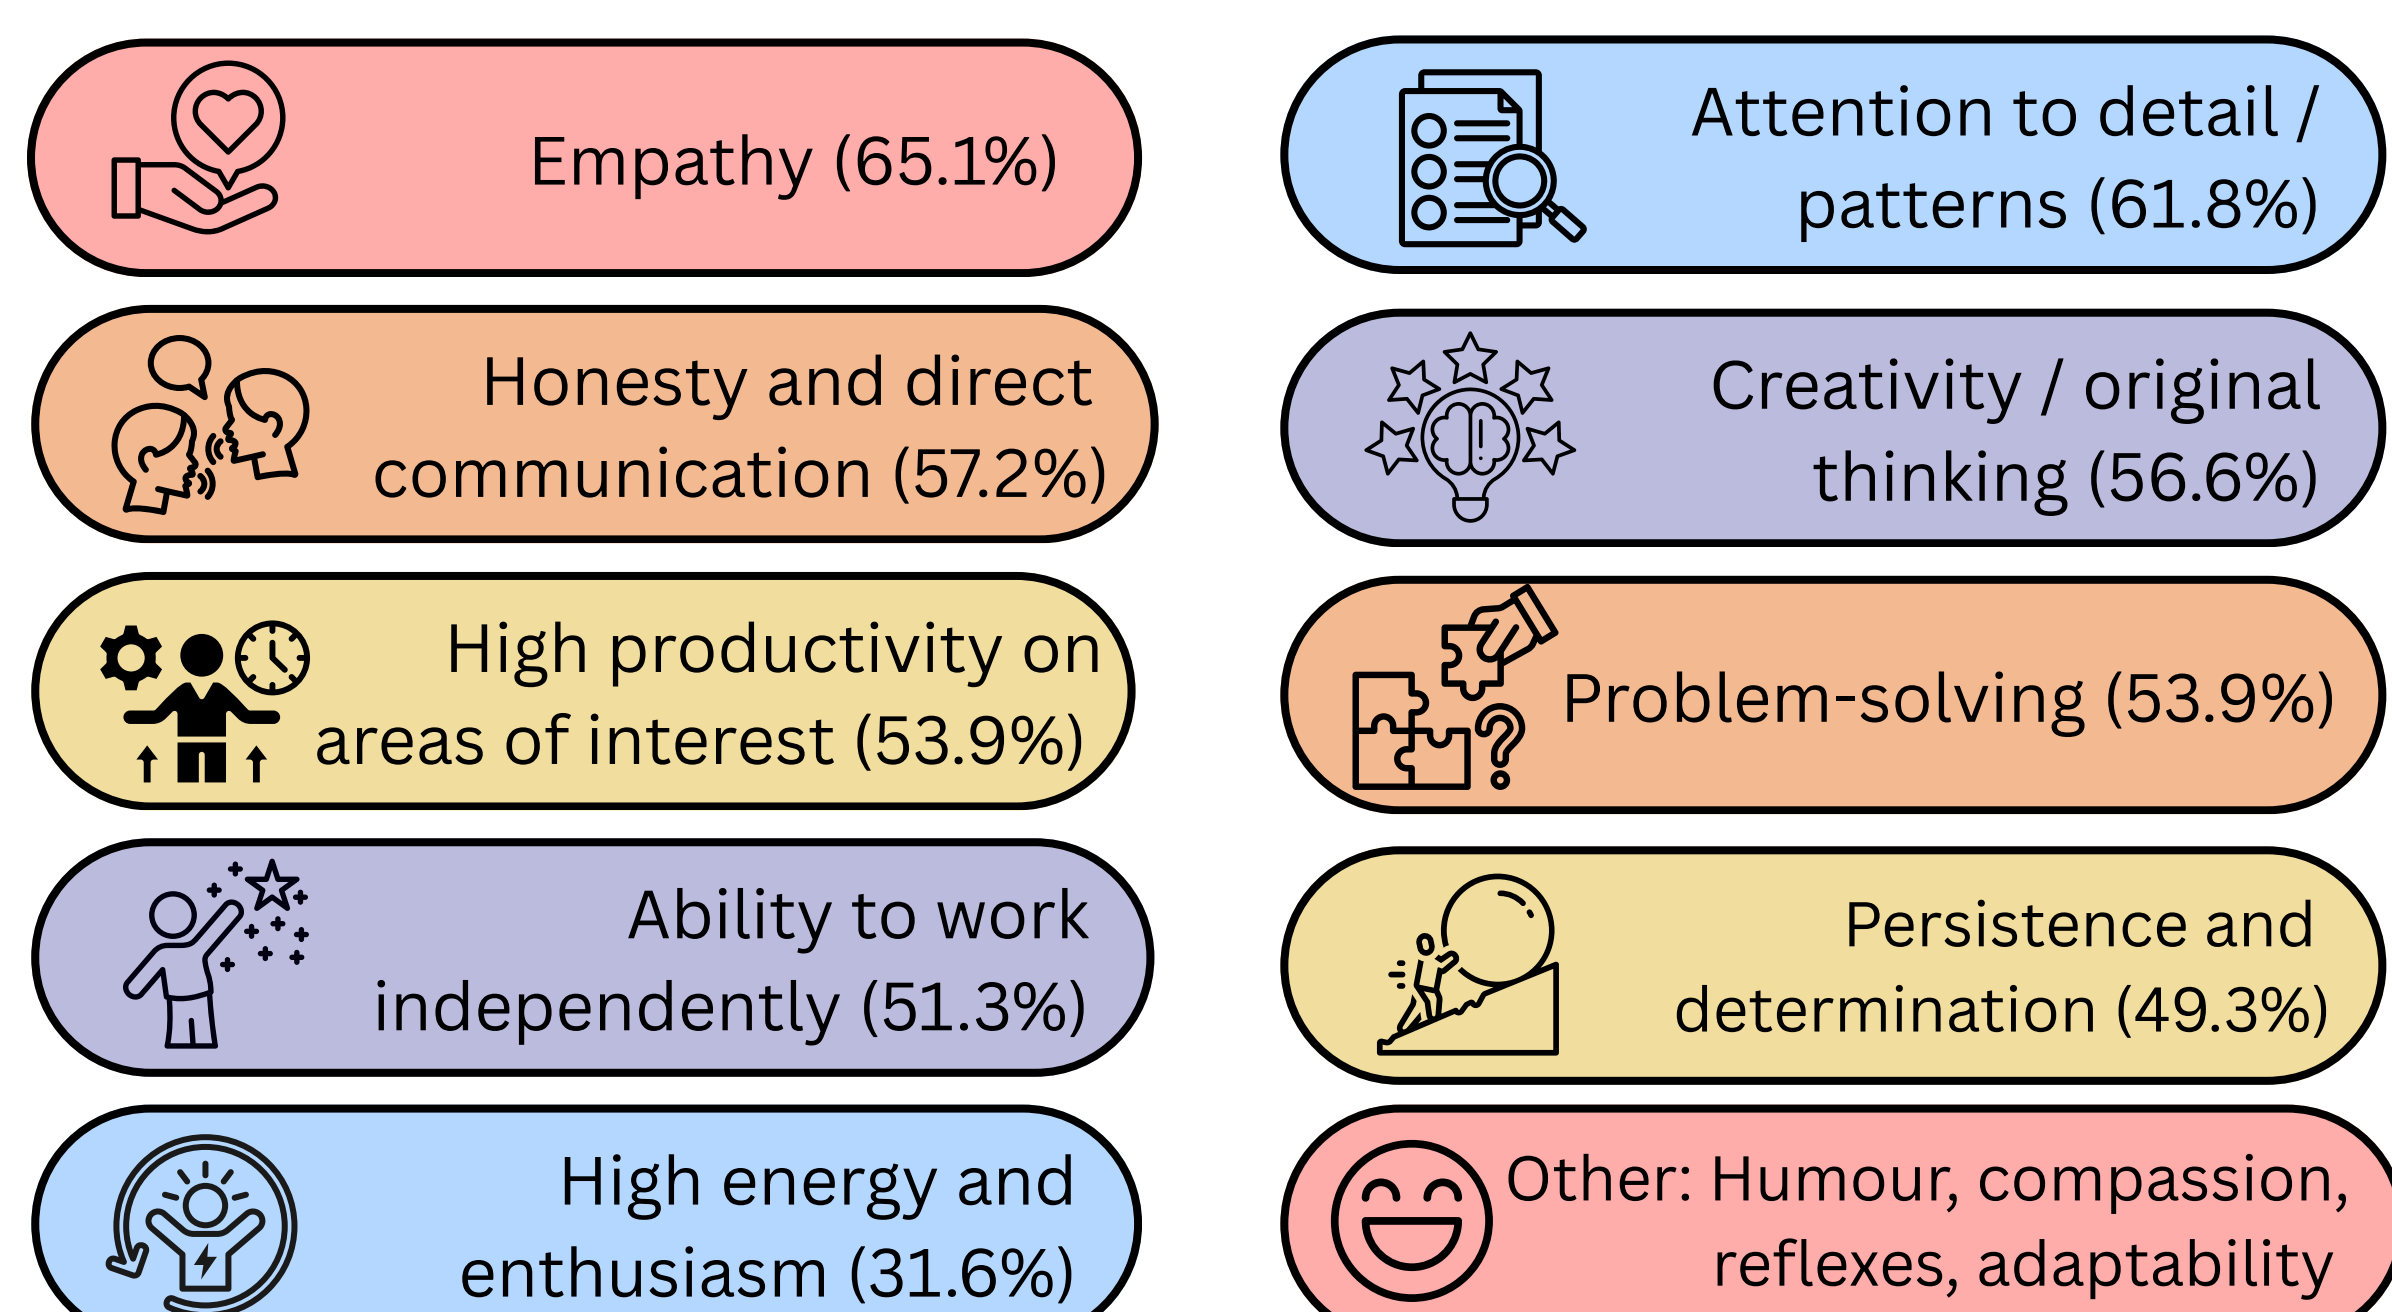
Empathy (65.1%)

Attention to detail / patterns (61.8%)

Honesty and direct communication (57.2%)

Creativity / original thinking (56.6%)

High productivity on areas of interest (53.9%)

Problem-solving (53.9%)

Ability to work independently (51.3%)

Persistence and determination (49.3%)

High energy and enthusiasm (31.6%)

Other: Humour, compassion, reflexes, adaptability